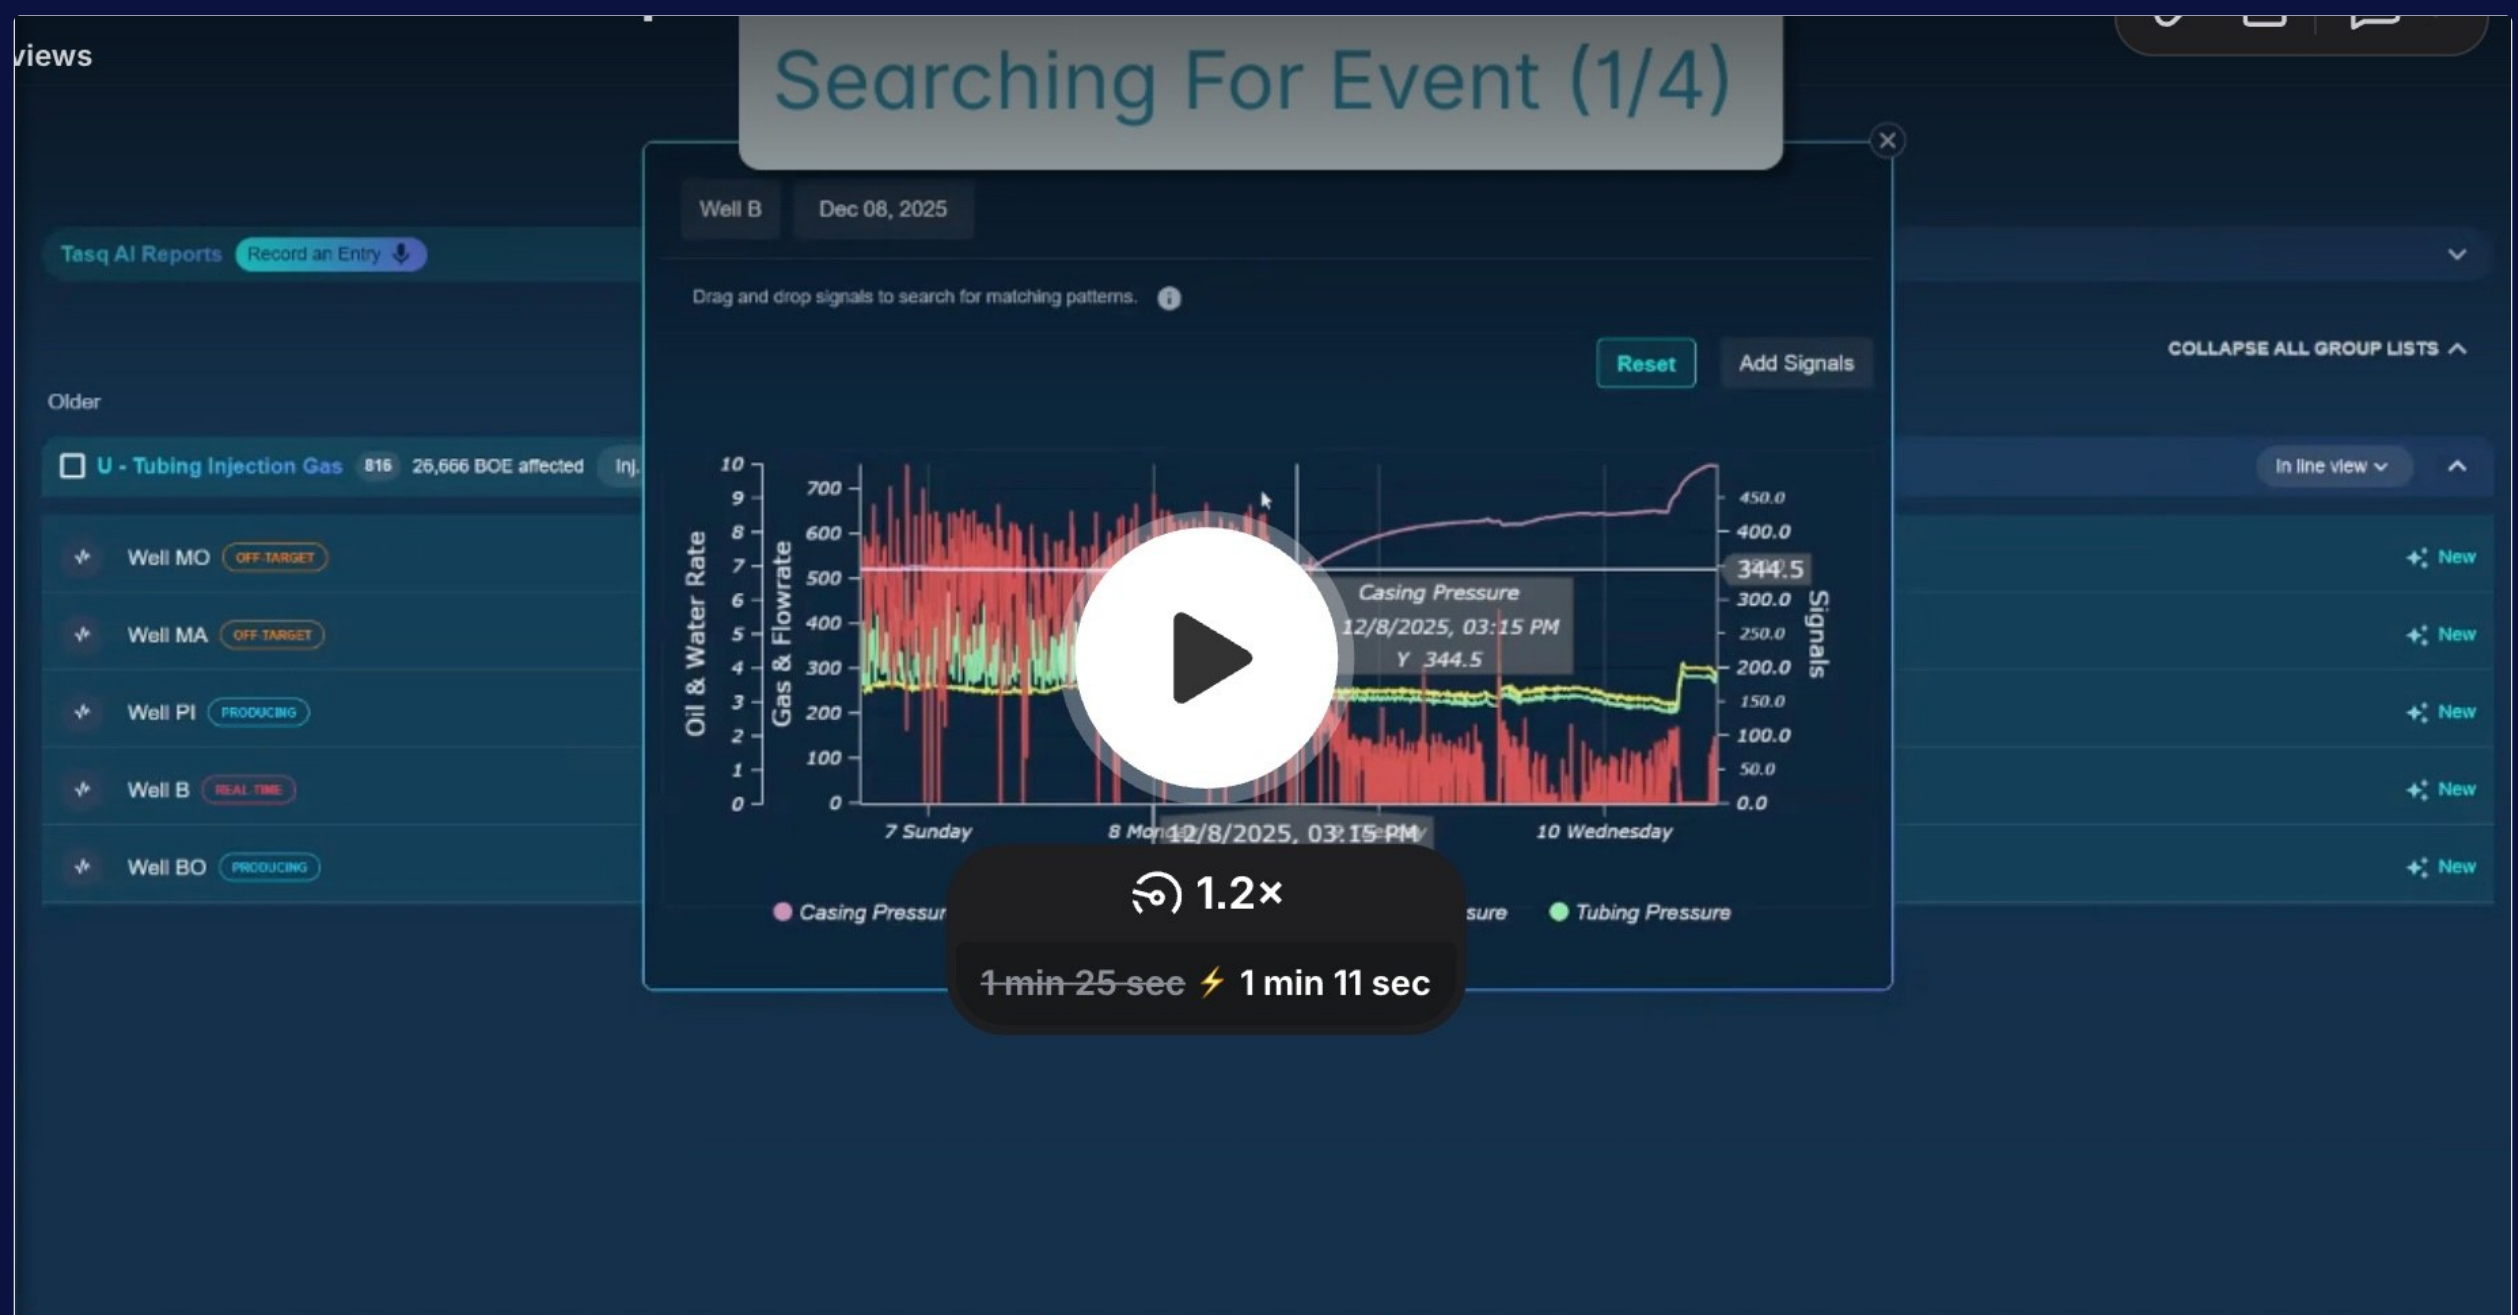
views

Searching For Event (1/4)

Tasq AI Reports Record an Entry

Well B Dec 08, 2025

Drag and drop signals to search for matching patterns.

Reset Add Signals

COLLAPSE ALL GROUP LISTS

Older

U - Tubing Injection Gas 816 26,666 BOE affected Inj.

In line view

Well MO OFF-TARGET
Well MA OFF-TARGET
Well PI PRODUCING
Well B REAL TIME
Well BO PRODUCING

New
New
New
New
New

Oil & Water Rate
10 9 8 7 6 5 4 3 2 1 0
Gas & Flowrate
700 600 500 400 300 200 100 0
450.0 400.0 344.5 300.0 250.0 200.0 150.0 100.0 50.0 0.0
Signals

Casing Pressure
12/8/2025, 03:15 PM
Y 344.5

7 Sunday 8 Mon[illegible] 12/8/2025, 03:15 PM 10 Wednesday

Casing Pressur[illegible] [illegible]sure Tubing Pressure

1.2×

~~1 min 25 sec~~ ⚡ 1 min 11 sec